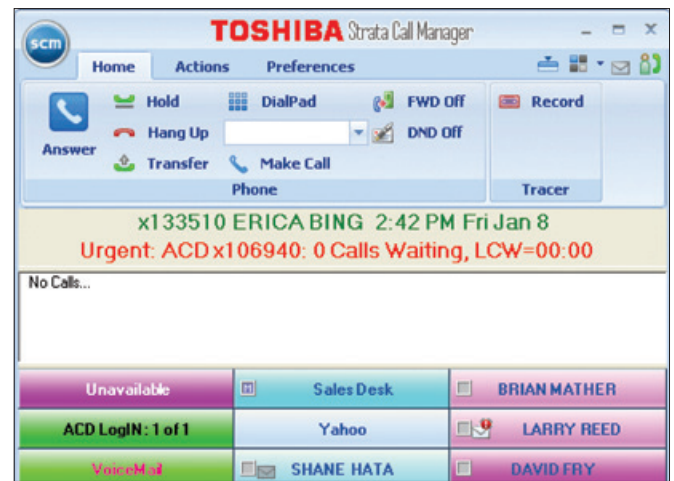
SCM

TOSHIBA Strata Call Manager

Home Actions Preferences

Answer

Hold

Hang Up

Transfer

DialPad

Make Call

FWD Off

DND Off

Phone

Record

Tracer

x133510 ERICA BING 2:42 PM Fri Jan 8

Urgent: ACD x106940: 0 Calls Waiting, LCW=00:00

No Calls...

| Unavailable | Sales Desk | BRIAN MATHER |
|---|---|---|
| ACD LogIN: 1 of 1 | Yahoo | LARRY REED |
| VoiceMail | SHANE HATA | DAVID FRY |